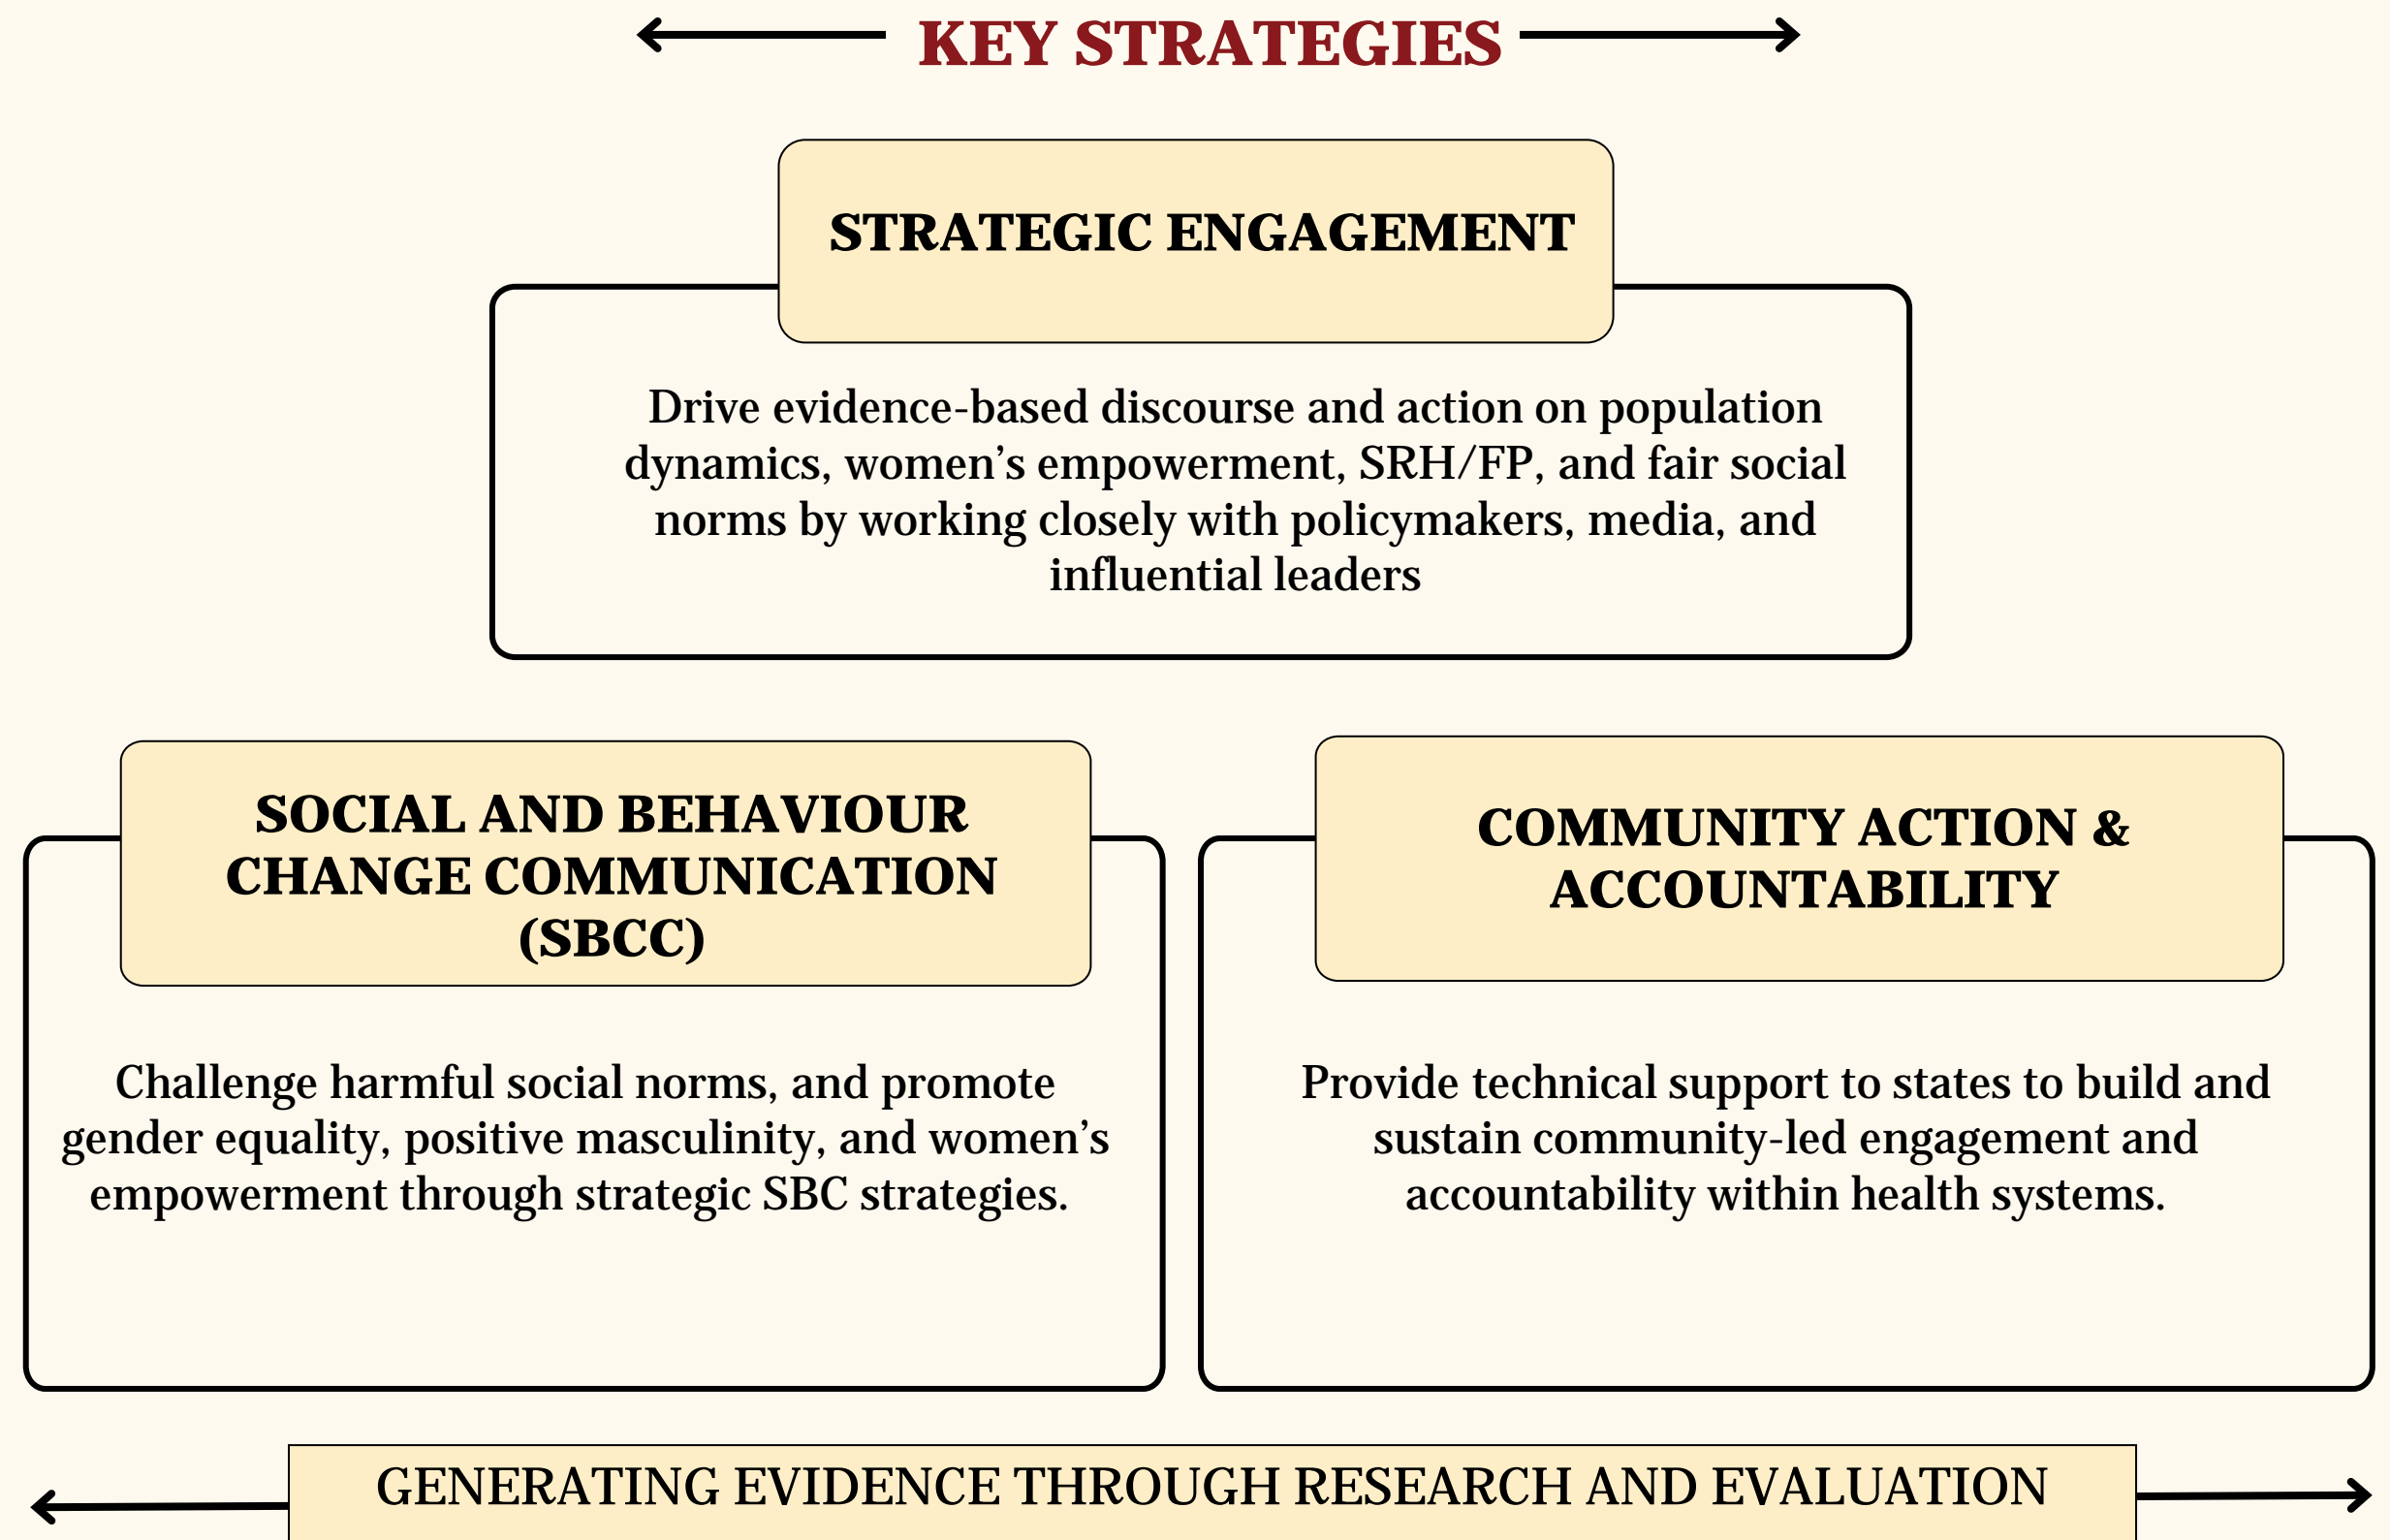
KEY STRATEGIES

STRATEGIC ENGAGEMENT

Drive evidence-based discourse and action on population dynamics, women's empowerment, SRH/FP, and fair social norms by working closely with policymakers, media, and influential leaders

SOCIAL AND BEHAVIOUR CHANGE COMMUNICATION (SBCC)

Challenge harmful social norms, and promote gender equality, positive masculinity, and women's empowerment through strategic SBC strategies.

COMMUNITY ACTION & ACCOUNTABILITY

Provide technical support to states to build and sustain community-led engagement and accountability within health systems.

GENERATING EVIDENCE THROUGH RESEARCH AND EVALUATION